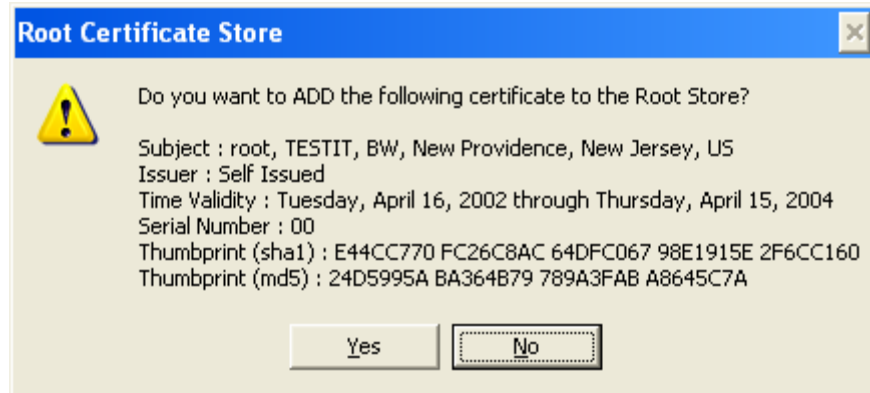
Root Certificate Store

Do you want to ADD the following certificate to the Root Store?

Subject : root, TESTIT, BW, New Providence, New Jersey, US
Issuer : Self Issued
Time Validity : Tuesday, April 16, 2002 through Thursday, April 15, 2004
Serial Number : 00
Thumbprint (sha1) : E44CC770 FC26C8AC 64DFC067 98E1915E 2F6CC160
Thumbprint (md5) : 24D5995A BA364B79 789A3FAB A8645C7A

Yes

No